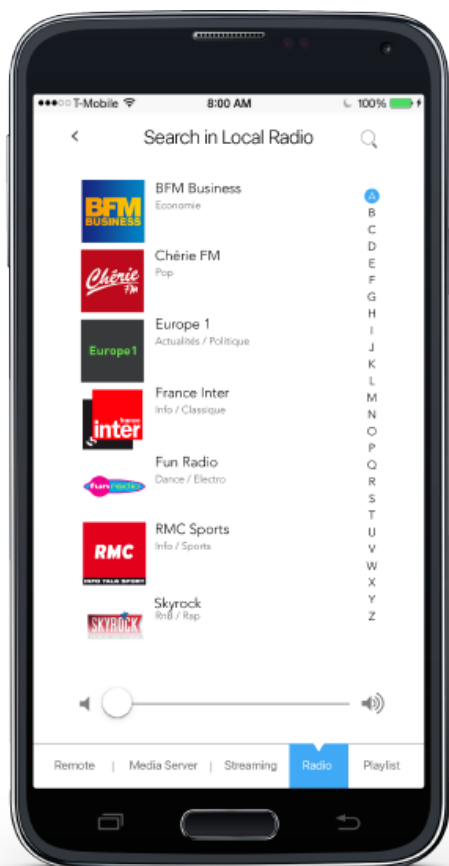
●●●○○ T-Mobile 8:00 AM 100%

Search in Local Radio

BFM BUSINESS

BFM Business
Economie

Chérie FM

Chérie FM
Pop

Europe1

Europe 1
Actualités / Politique

france inter

France Inter
Info / Classique

Fun radio

Fun Radio
Dance / Electro

RMC
INFO TALK SPORT

RMC Sports
Info / Sports

SKYROCK

Skyrock
RnB / Rap

A
B
C
D
E
F
G
H
I
J
K
L
M
N
O
P
Q
R
S
T
U
V
W
X
Y
Z

Remote | Media Server | Streaming | Radio | Playlist